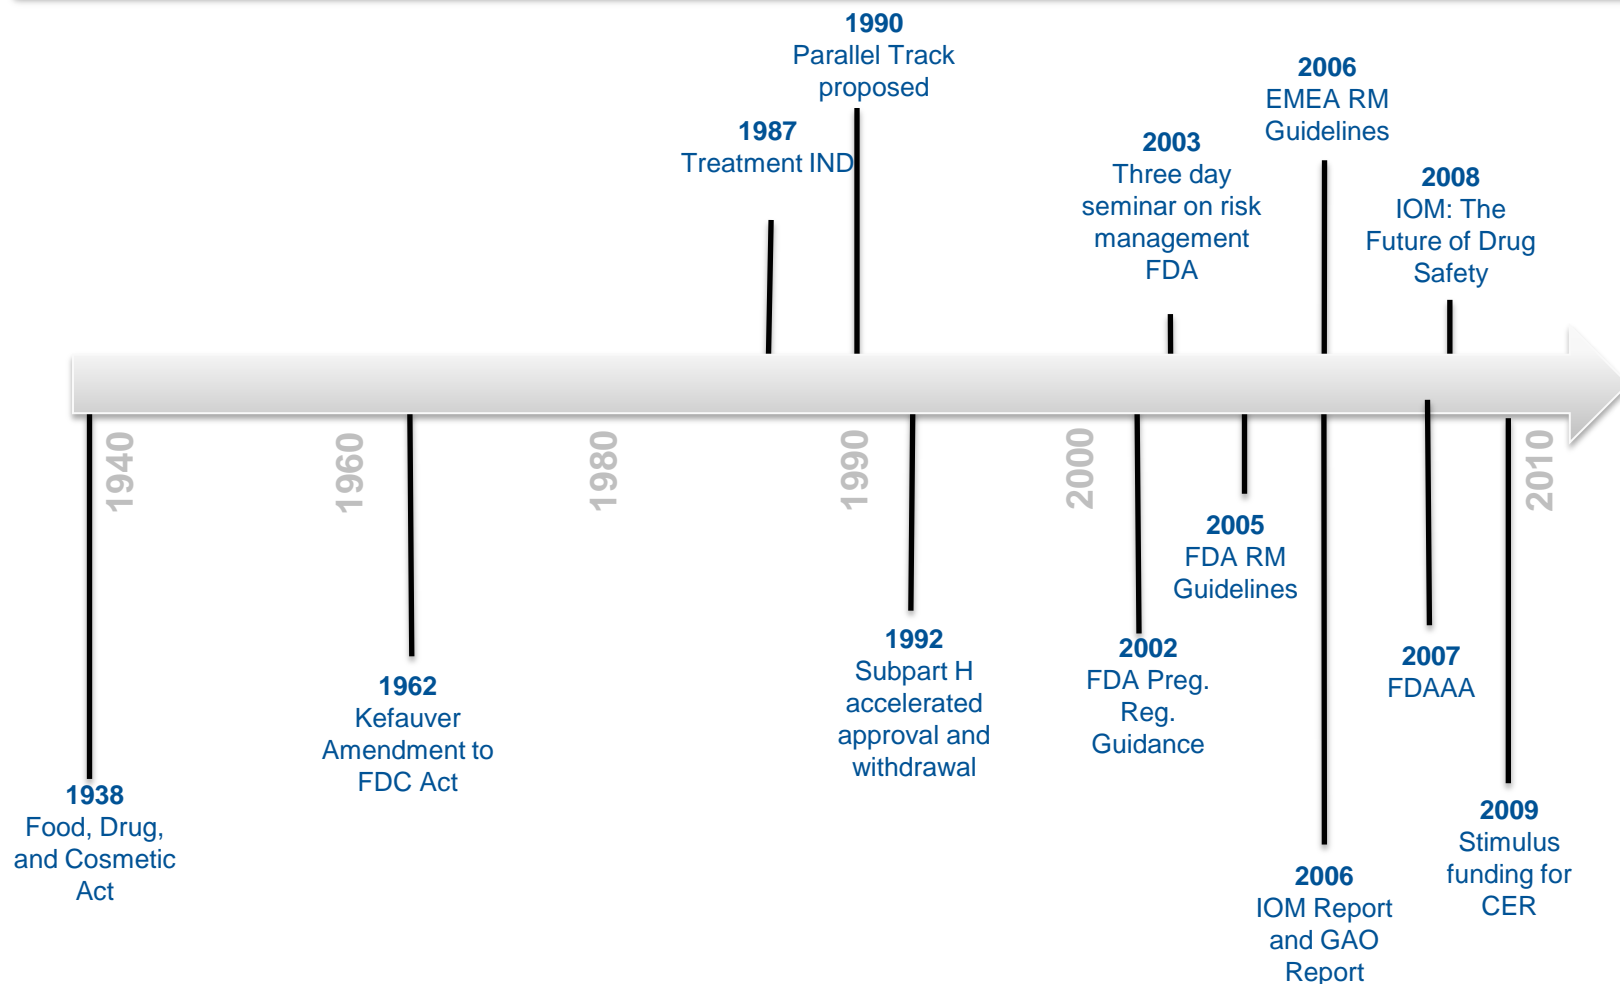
1990
Parallel Track proposed

1987
Treatment IND

2003
Three day seminar on risk management FDA

2006
EMEA RM Guidelines

2008
IOM: The Future of Drug Safety

1940

1960

1980

1990

2000

2010

2005
FDA RM Guidelines

1938
Food, Drug, and Cosmetic Act

1962
Kefauver Amendment to FDC Act

1992
Subpart H accelerated approval and withdrawal

2002
FDA Preg. Reg. Guidance

2007
FDAAA

2009
Stimulus funding for CER

2006
IOM Report and GAO Report